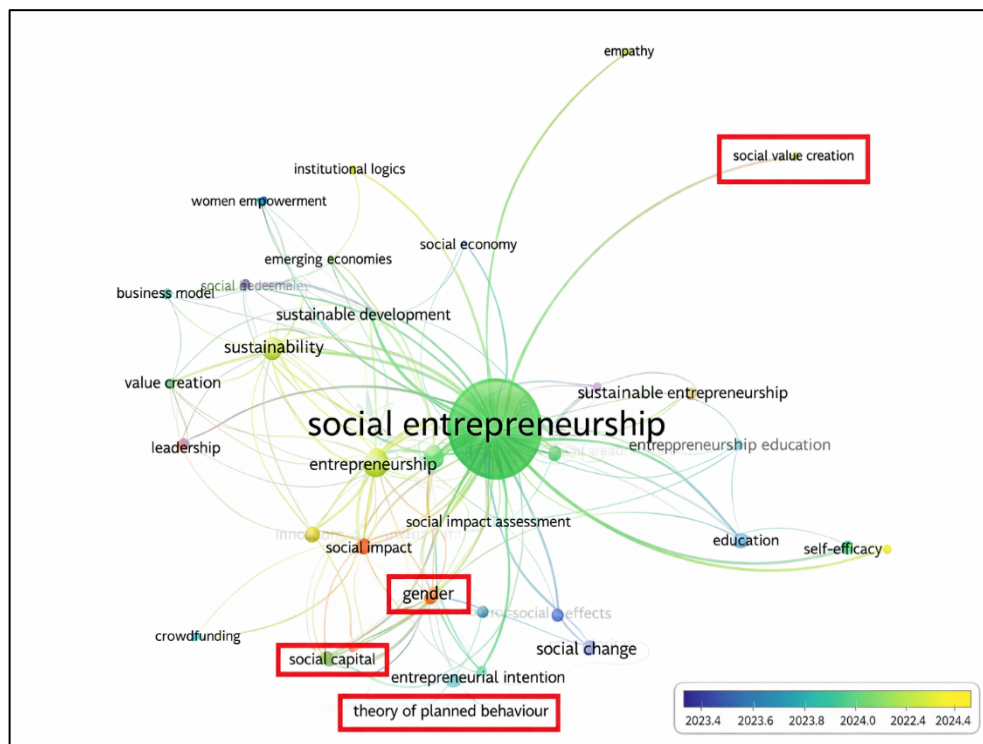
empathy

social value creation

institutional logics

women empowerment

social economy

emerging economies

social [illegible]

business model

sustainable development

sustainability

value creation

sustainable entrepreneurship

social entrepreneurship

leadership

entrepreneurship education

entrepreneurship

social impact assessment

innovation

social impact

education

self-efficacy

gender

social effects

crowdfunding

social change

social capital

entrepreneurial intention

theory of planned behaviour

2023.4 2023.6 2023.8 2024.0 2022.4 2024.4